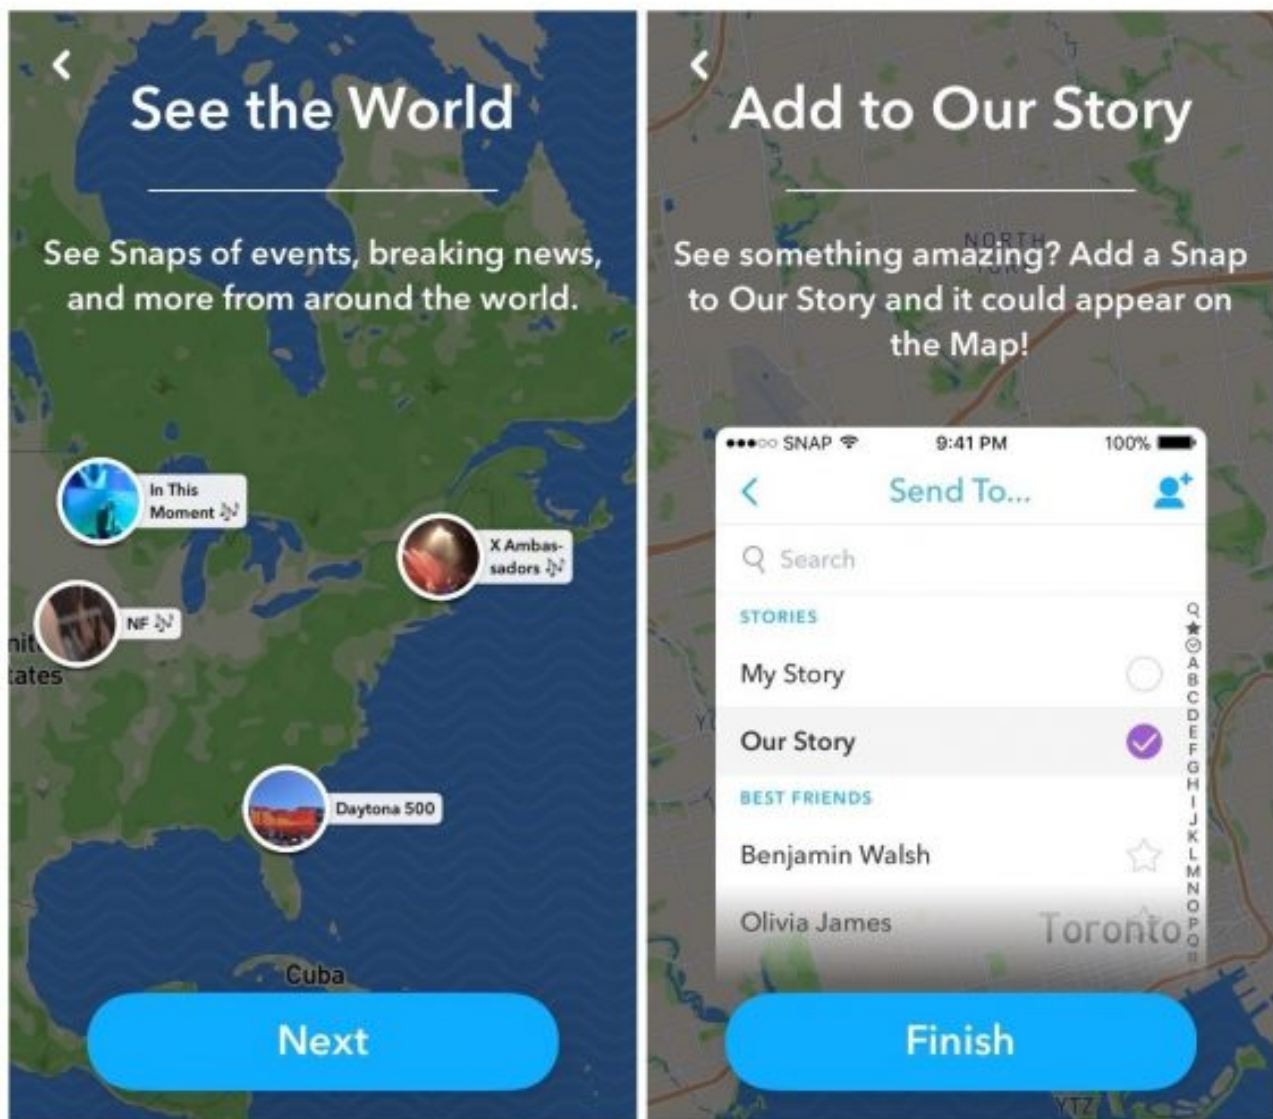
See the World

See Snaps of events, breaking news, and more from around the world.

In This Moment

X Ambassadors

NF

nit
tates

Daytona 500

Cuba

Next

Add to Our Story

See something amazing? Add a Snap to Our Story and it could appear on the Map!

NORTH YORK

●●●○○ SNAP 9:41 PM 100%

Send To...

Search

STORIES

My Story

Our Story

BEST FRIENDS

Benjamin Walsh

Olivia James

Toronto

Q ★ A B C D E F G H I J K L M N O P Q

Finish